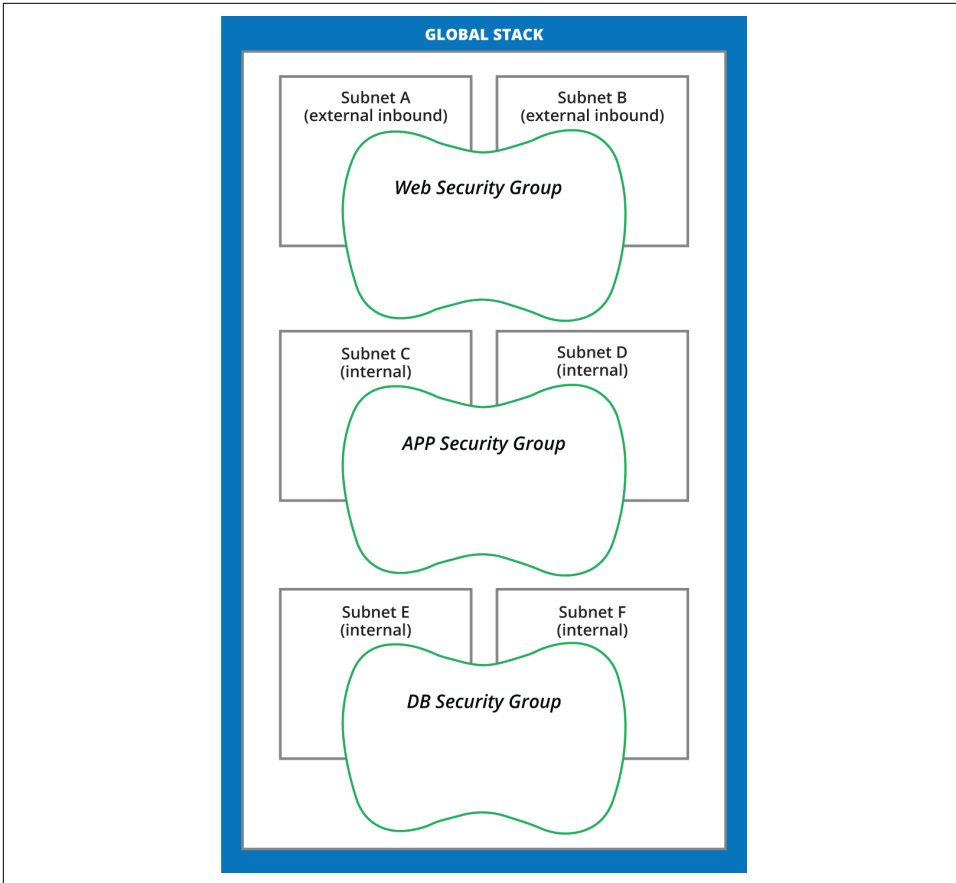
GLOBAL STACK

Subnet A (external inbound)

Subnet B (external inbound)

Web Security Group

Subnet C (internal)

Subnet D (internal)

APP Security Group

Subnet E (internal)

Subnet F (internal)

DB Security Group